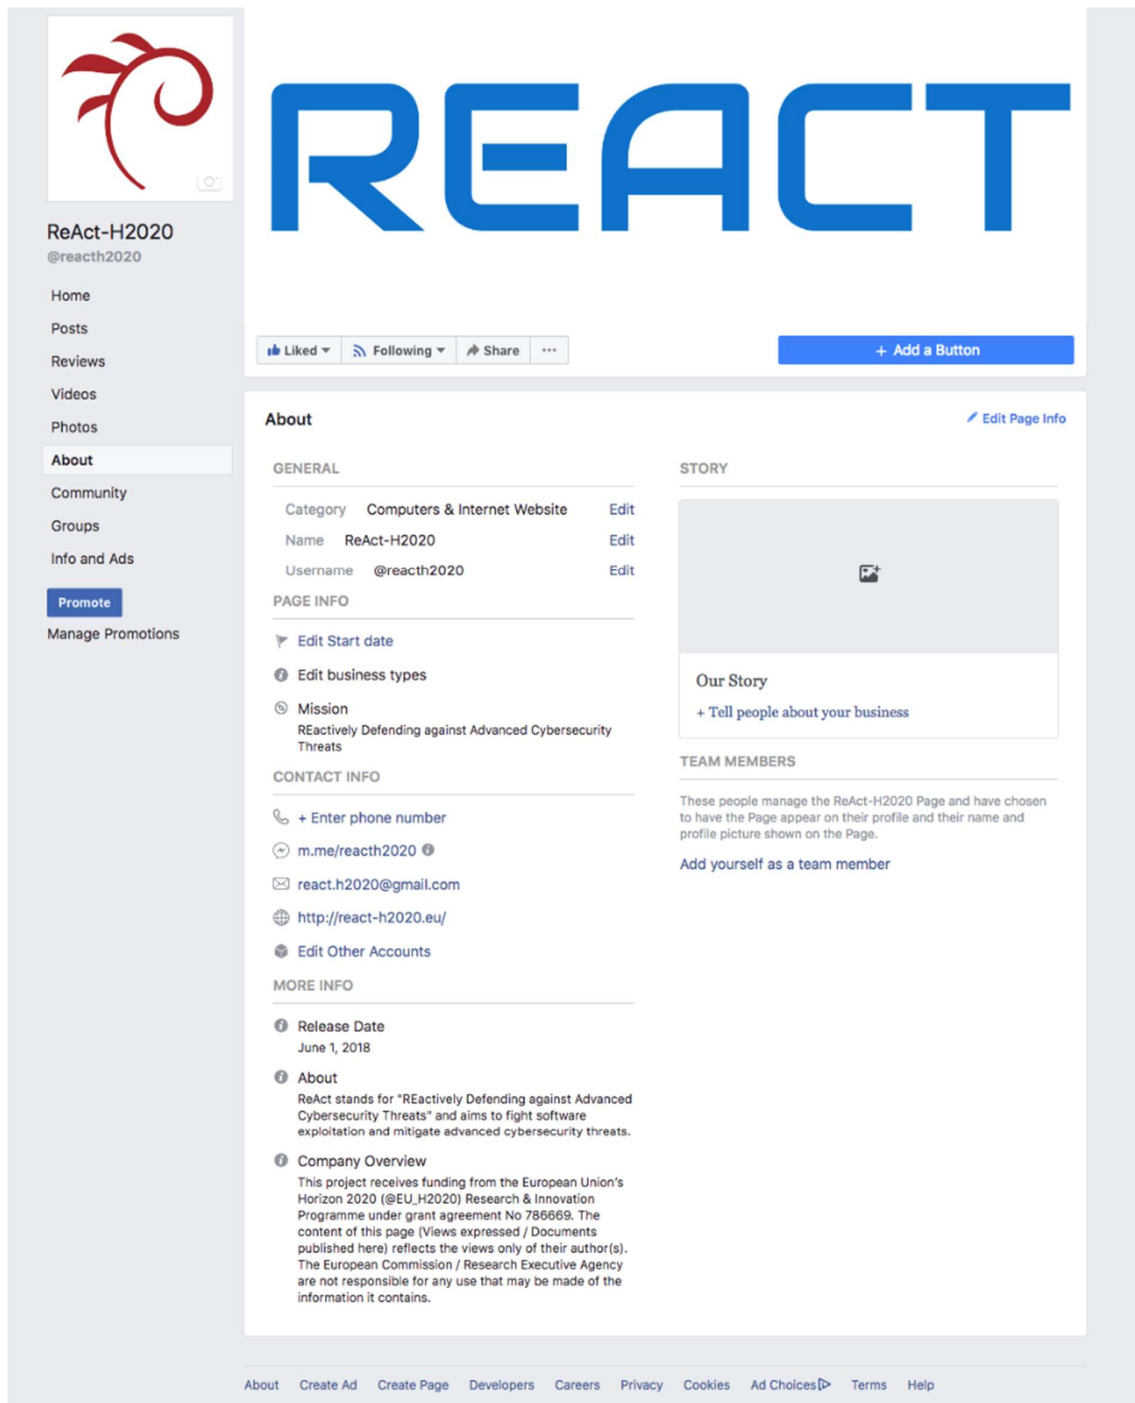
REACT

ReAct-H2020
@reacth2020

Home
Posts
Reviews
Videos
Photos
About
Community
Groups
Info and Ads

Promote
Manage Promotions

Liked ▾ Following ▾ Share ···

+ Add a Button

About

Edit Page Info

GENERAL

Category Computers & Internet Website Edit
Name ReAct-H2020 Edit
Username @reacth2020 Edit

PAGE INFO

Edit Start date

Edit business types

Mission
REactively Defending against Advanced Cybersecurity Threats

CONTACT INFO

+ Enter phone number

m.me/reacth2020

react.h2020@gmail.com

http://react-h2020.eu/

Edit Other Accounts

MORE INFO

Release Date
June 1, 2018

About
ReAct stands for "REactively Defending against Advanced Cybersecurity Threats" and aims to fight software exploitation and mitigate advanced cybersecurity threats.

Company Overview
This project receives funding from the European Union's Horizon 2020 (@EU_H2020) Research & Innovation Programme under grant agreement No 786669. The content of this page (Views expressed / Documents published here) reflects the views only of their author(s). The European Commission / Research Executive Agency are not responsible for any use that may be made of the information it contains.

STORY

Our Story
+ Tell people about your business

TEAM MEMBERS

These people manage the ReAct-H2020 Page and have chosen to have the Page appear on their profile and their name and profile picture shown on the Page.

Add yourself as a team member

About Create Ad Create Page Developers Careers Privacy Cookies Ad Choices Terms Help